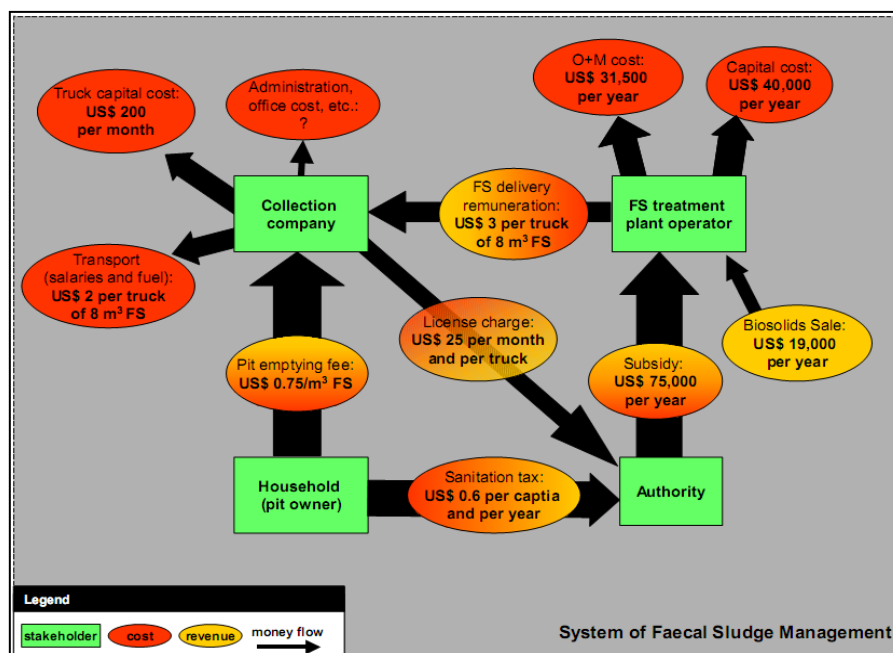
Truck capital cost:
US$ 200
per month

Administration, office cost, etc.:
?

O+M cost:
US$ 31,500
per year

Capital cost:
US$ 40,000
per year

Collection company

FS delivery remuneration:
US$ 3 per truck of 8 m$^3$ FS

FS treatment plant operator

Transport (salaries and fuel):
US$ 2 per truck of 8 m$^3$ FS

License charge:
US$ 25 per month and per truck

Biosolids Sale:
US$ 19,000
per year

Pit emptying fee:
US$ 0.75/m$^3$ FS

Subsidy:
US$ 75,000
per year

Household (pit owner)

Sanitation tax:
US$ 0.6 per captia and per year

Authority

Legend

stakeholder
cost
revenue
money flow

System of Faecal Sludge Management